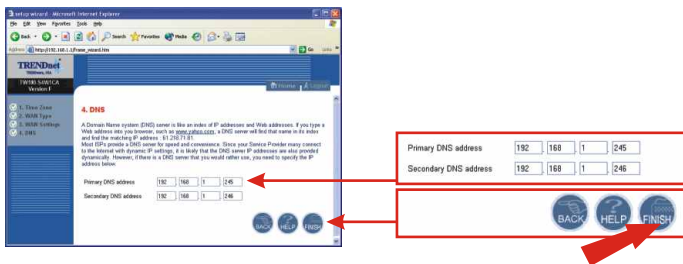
setup wizard - Microsoft Internet Explorer

File Edit View Favorites Tools Help

Back Search Favorites Media

Address http://192.168.1.1/frame_wizard.htm Go Links

TRENDnet
TW100-S4W1CA
Version F

Home Logout

1. Time Zone
2. WAN Type
3. WAN Settings
4. DNS

4. DNS

A Domain Name system (DNS) server is like an index of IP addresses and Web addresses. If you type a Web address into your browser, such as www.yahoo.com, a DNS server will find that name in its index and find the matching IP address : 61.218.71.61.
Most ISPs provide a DNS server for speed and convenience. Since your Service Provider many connect to the Internet with dynamic IP settings, it is likely that the DNS server IP addresses are also provided dynamically. However, if there is a DNS server that you would rather use, you need to specify the IP address below.

| | | | | |
|---|---|---|---|---|
| Primary DNS address | 192 | 168 | 1 | 245 |
| Secondary DNS address | 192 | 168 | 1 | 246 |

BACK HELP FINISH

| | | | | |
|---|---|---|---|---|
| Primary DNS address | 192 | 168 | 1 | 245 |
| Secondary DNS address | 192 | 168 | 1 | 246 |

BACK HELP FINISH